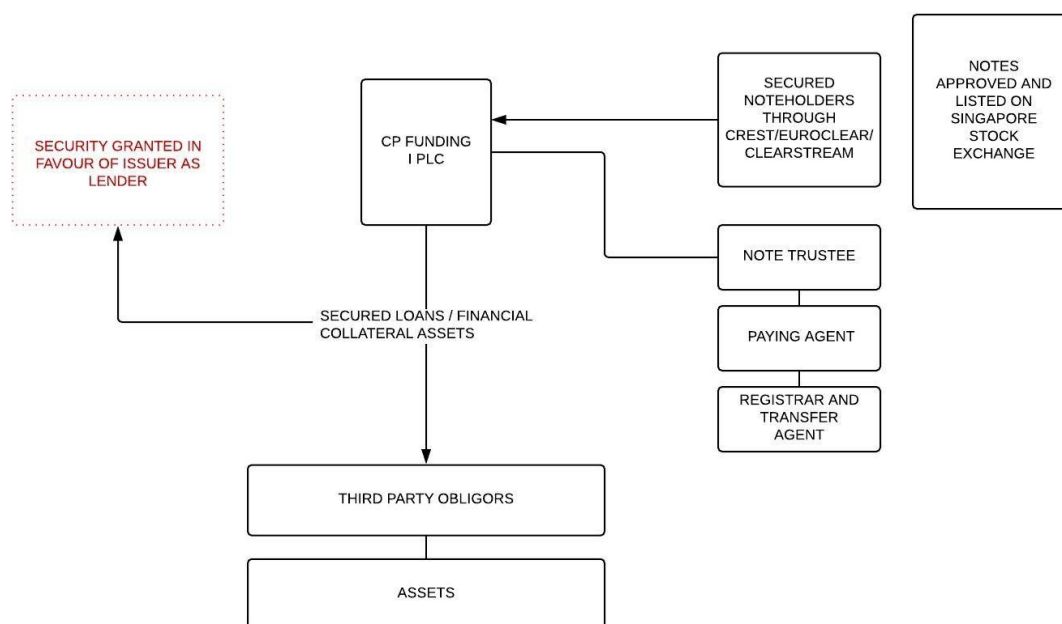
SECURITY GRANTED IN FAVOUR OF ISSUER AS LENDER

CP FUNDING I PLC

SECURED NOTEHOLDERS THROUGH CREST/EUROCLEAR/ CLEARSTREAM

NOTES APPROVED AND LISTED ON SINGAPORE STOCK EXCHANGE

NOTE TRUSTEE

PAYING AGENT

REGISTRAR AND TRANSFER AGENT

SECURED LOANS / FINANCIAL COLLATERAL ASSETS

THIRD PARTY OBLIGORS

ASSETS